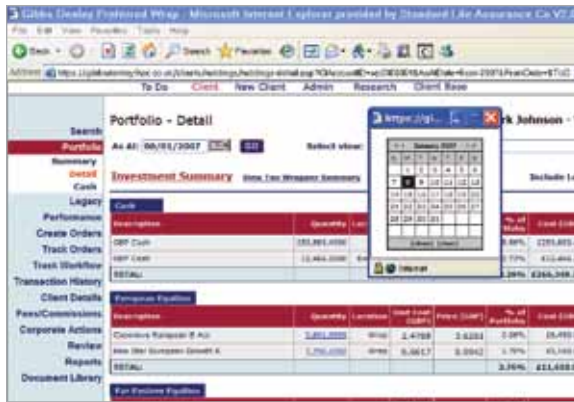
Gibbs Denley Preferred Wrap - Microsoft Internet Explorer provided by Standard Life Assurance Co V2.0

File Edit View Favorites Tools Help

Back Search Favorites

Address https://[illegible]

To Do Client New Client Admin Research Client Base

Search
Portfolio
Summary
Detail
Cash
Legacy
Performance
Create Orders
Track Orders
Track Workflow
Transaction History
Client Details
Fees/Commissions
Corporate Actions
Review
Reports
Document Library

Portfolio - Detail

As At: 08/01/2007 GO

Select view:

rk Johnson -

Investment Summary View Tax Wrapper Summary

Include

https://gi...

January 2007

Internet

Cash

| Description | Quantity | Loc | | | % of Portfolio | Cost |
|---|---|---|---|---|---|---|
| GBP Cash | 255,865.4000 | | | | 5.88% | £255,865 |
| NBP Cash | 12,464.3000 | | | | 0.72% | £12,464 |
| TOTAL: | | | | | 6.26% | £268,349 |

European Equities

| Description | Quantity | Location | Unit Cost (GBP) | Price (GBP) | % of Portfolio | Cost |
|---|---|---|---|---|---|---|
| Cazenove European B Acc | 5,855.0000 | Wrap | 2.4768 | 3.6293 | 2.08% | £6,493 |
| New Star European Growth A | 3,750.0000 | Wrap | 5.0617 | 5.5542 | 1.76% | £5,160 |
| TOTAL: | | | | | 3.36% | £11,653 |

Far Eastern Equities